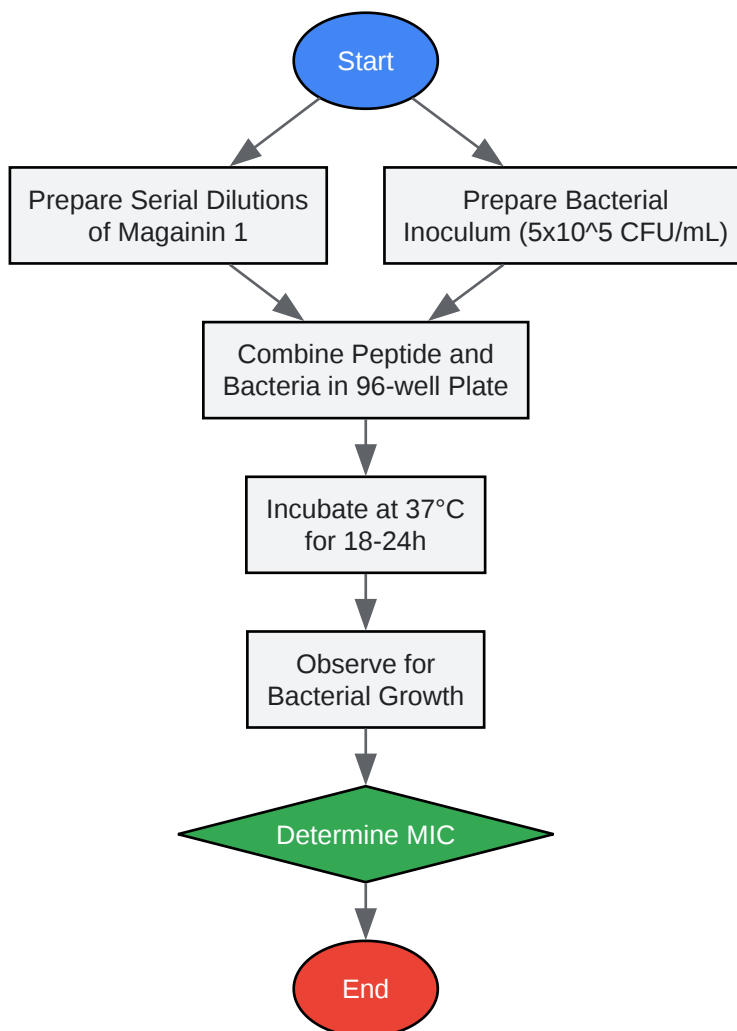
Start

Prepare Serial Dilutions of Magainin 1

Prepare Bacterial Inoculum (5x10^5 CFU/mL)

Combine Peptide and Bacteria in 96-well Plate

Incubate at 37°C for 18-24h

Observe for Bacterial Growth

Determine MIC

End